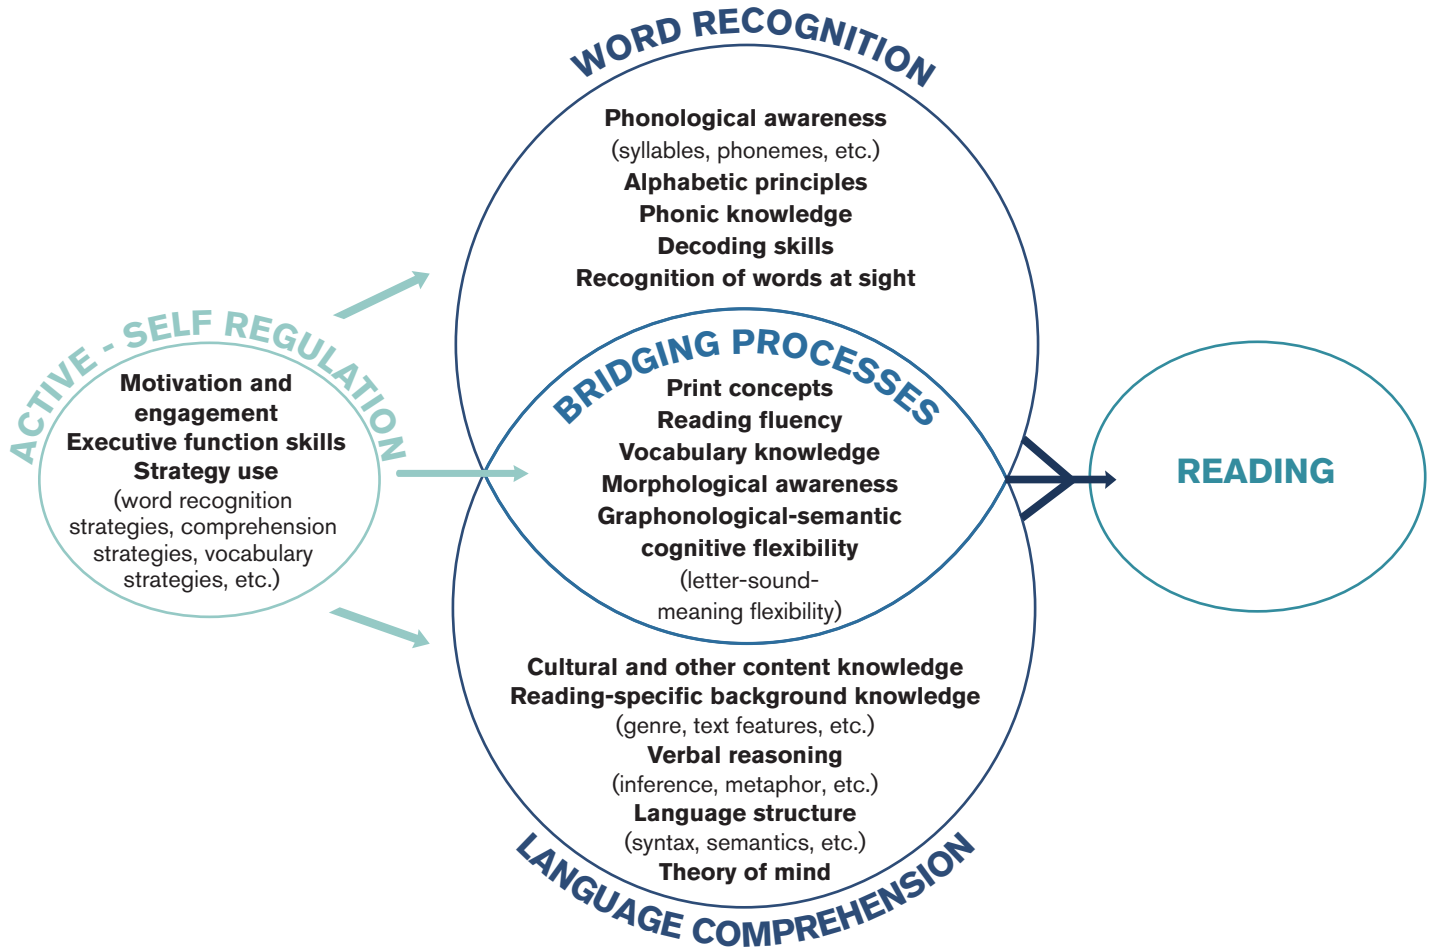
WORD RECOGNITION

Phonological awareness
(syllables, phonemes, etc.)
Alphabetic principles
Phonic knowledge
Decoding skills
Recognition of words at sight

ACTIVE - SELF REGULATION

Motivation and engagement
Executive function skills
Strategy use
(word recognition strategies, comprehension strategies, vocabulary strategies, etc.)

BRIDGING PROCESSES

Print concepts
Reading fluency
Vocabulary knowledge
Morphological awareness
Graphonological-semantic cognitive flexibility
(letter-sound-meaning flexibility)

READING

Cultural and other content knowledge
Reading-specific background knowledge
(genre, text features, etc.)
Verbal reasoning
(inference, metaphor, etc.)
Language structure
(syntax, semantics, etc.)
Theory of mind

LANGUAGE COMPREHENSION